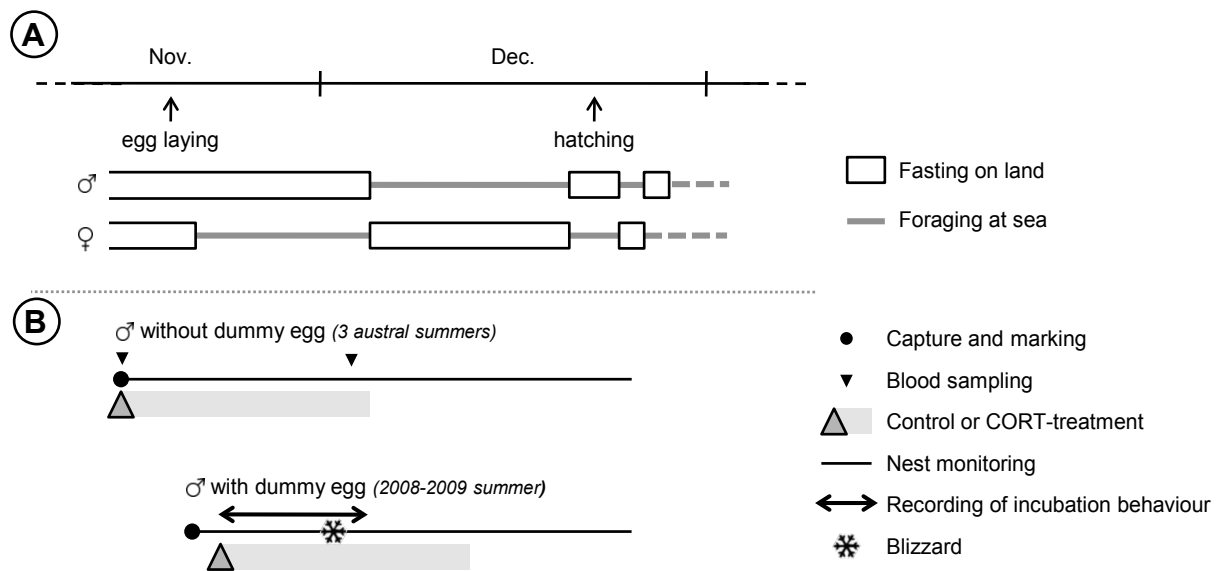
A

Nov.

Dec.

egg laying

hatching

♂

♀

Fasting on land

Foraging at sea

B

♂ without dummy egg (3 austral summers)

♂ with dummy egg (2008-2009 summer)

Capture and marking

Blood sampling

Control or CORT-treatment

Nest monitoring

Recording of incubation behaviour

Blizzard